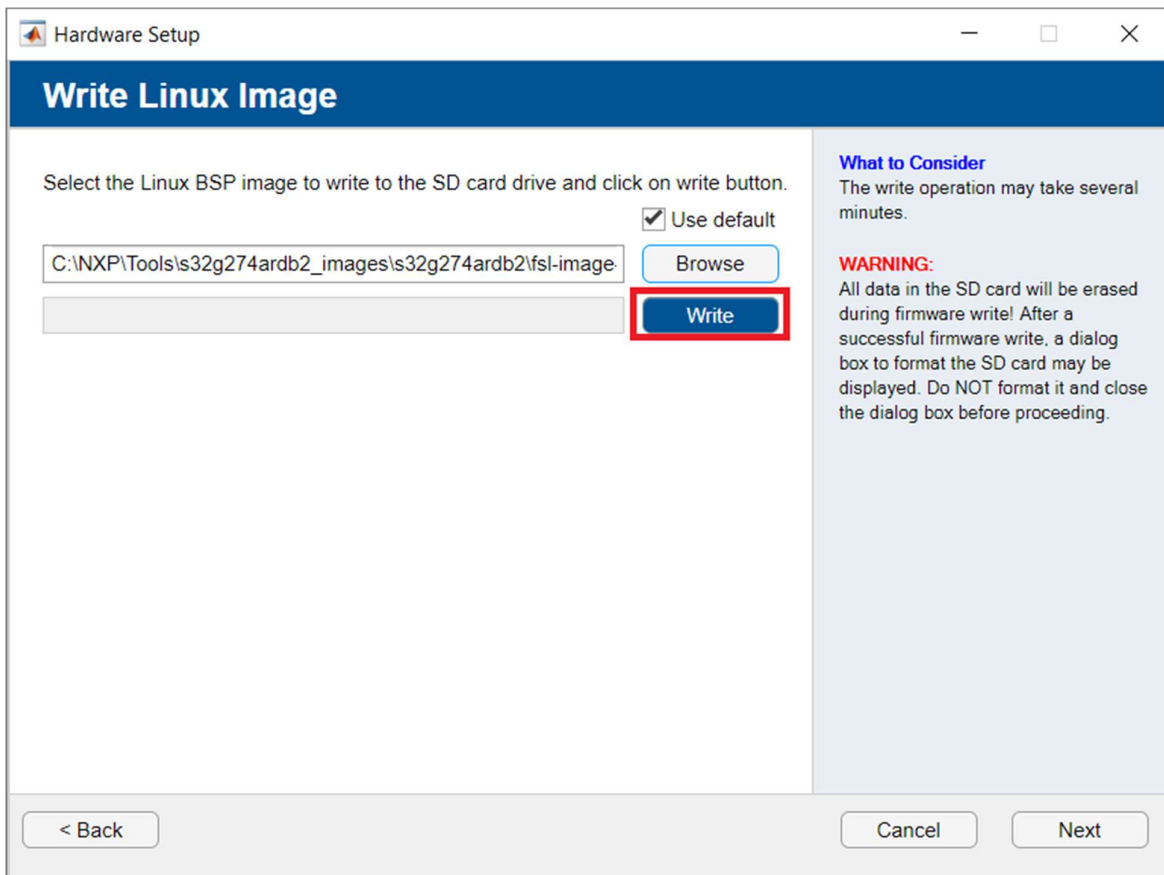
Hardware Setup

Write Linux Image

Select the Linux BSP image to write to the SD card drive and click on write button.

Use default

C:\NXP\Tools\s32g274ardb2_images\s32g274ardb2\fsl-image-

Browse

Write

What to Consider
The write operation may take several minutes.

WARNING:
All data in the SD card will be erased during firmware write! After a successful firmware write, a dialog box to format the SD card may be displayed. Do NOT format it and close the dialog box before proceeding.

< Back

Cancel

Next